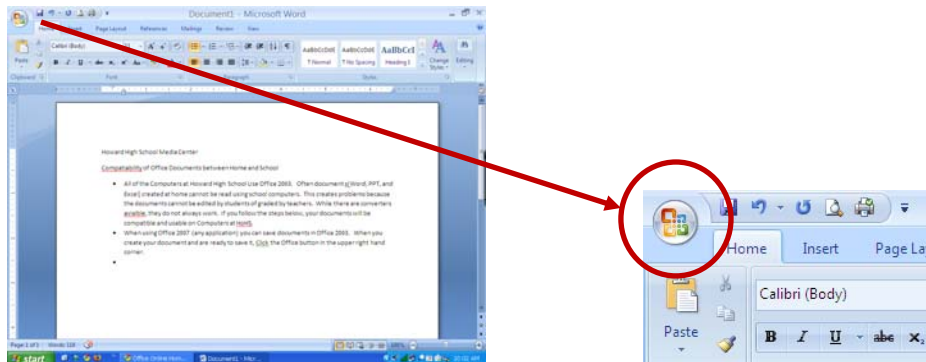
Document1 - Microsoft Word

Home Insert Page Layout References Mailings Review View

Calibri (Body)

Paste

Clipboard Font Paragraph Styles

AaBbCcDdE AaBbCcDdE AaBbCcI

¶ Normal ¶ No Spacing Heading 1

Change Styles Editing

Howard High School Media Center

Compatability of Office Documents between Home and School

- All of the Computers at Howard High School Use Office 2003. Often documents (Word, PPT, and Excel) created at home cannot be read using school computers. This creates problems because the documents cannot be edited by students of graded by teachers. While there are converters availble, they do not always work. If you follow the steps below, your documents will be compatible and usable on Computers at HoHS.
- When using Office 2007 (any application) you can save documents in Office 2003. When you create your document and are ready to save it, Click the Office button in the upper right hand corner.
-

Page 1 of 1 Words: 128

start Office Online Hom... Document1 - Micr...

Home Insert Page La

Calibri (Body)

Paste

B I U abe $x_2$